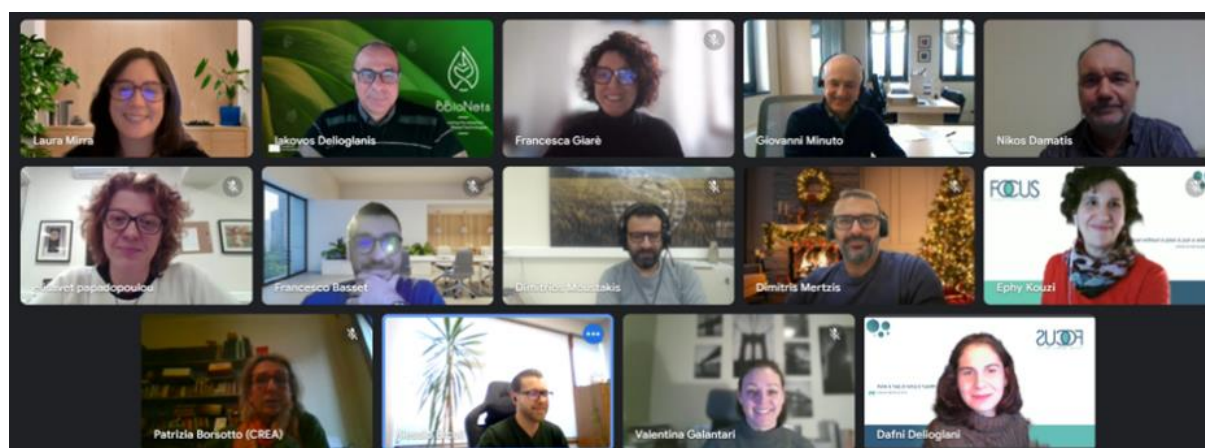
Laura Mirra

EcoNets

Iakovos Delioglanis

Francesca Giarè

Giovanni Minuto

Nikos Damatis

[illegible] papadopoulou

Francesco Basset

Dimitrios Moustakis

Dimitris Mertzis

FOCUS

Ephy Kouzi

Patrizia Borsotto (CREA)

Valentina Galantari

FOCUS

Dafni Delioglani